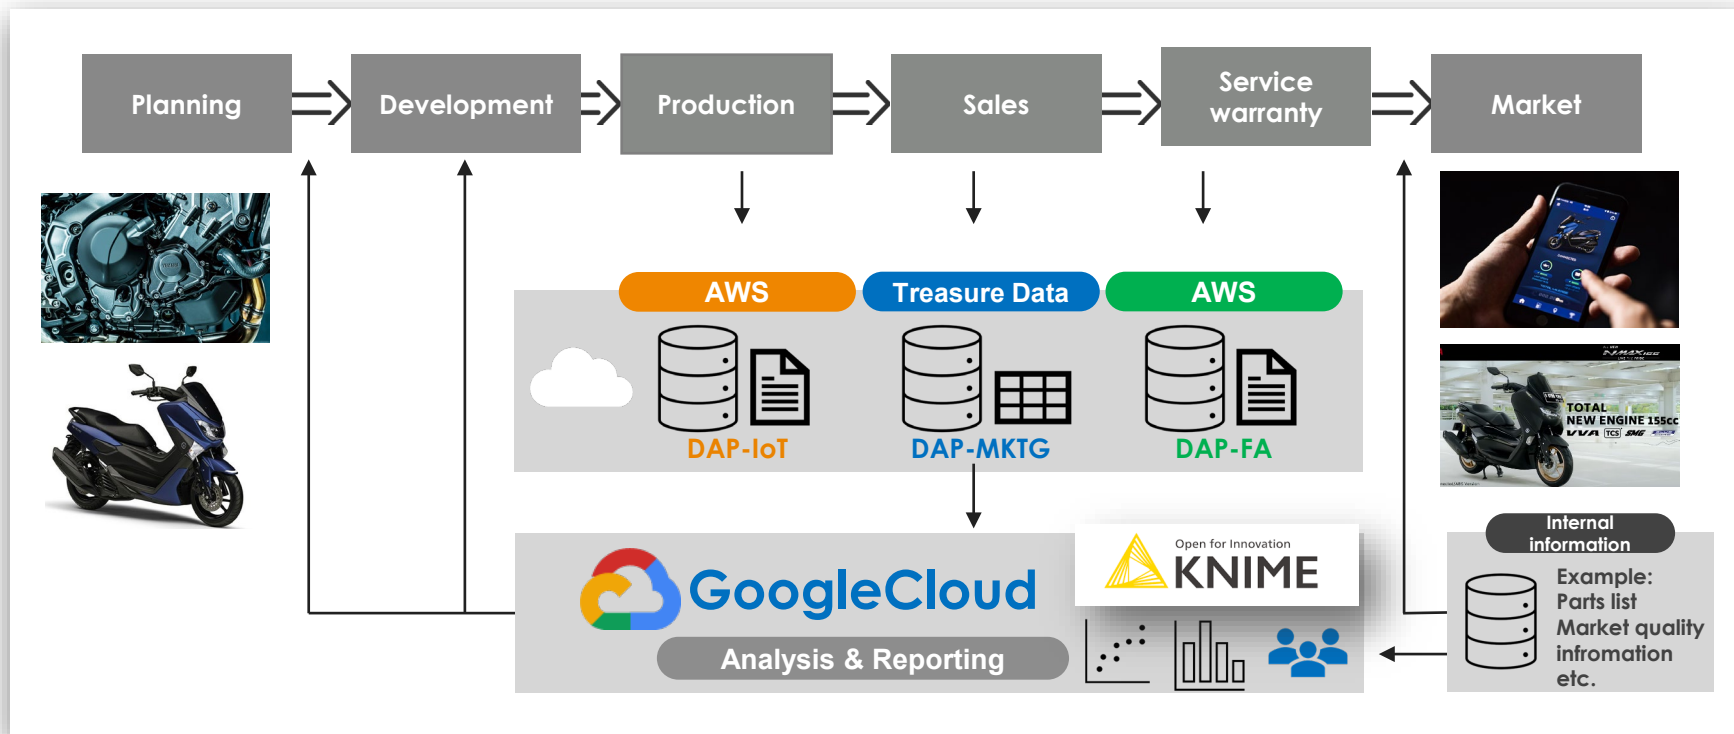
Planning

Development

Production

Sales

Service warranty

Market

AWS

Treasure Data

AWS

DAP-IoT

DAP-MKTG

DAP-FA

TOTAL NEW ENGINE 155cc

GoogleCloud

Open for Innovation KNIME

Analysis & Reporting

Internal information

Example:
Parts list
Market quality infromation
etc.